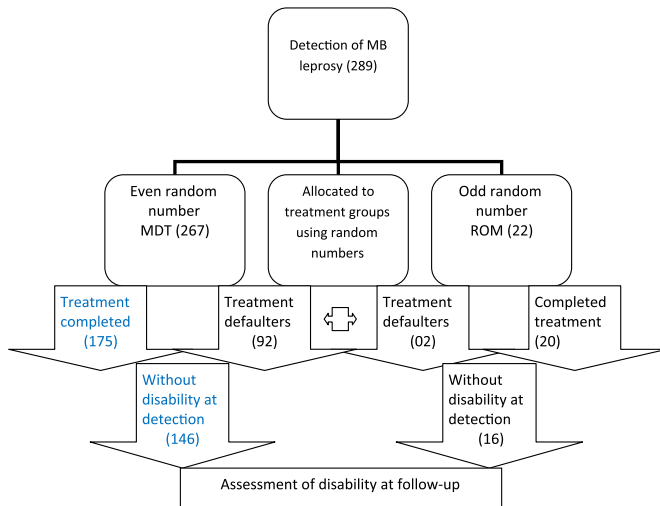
Detection of MB leprosy (289)

Even random number MDT (267)

Allocated to treatment groups using random numbers

Odd random number ROM (22)

Treatment completed (175)

Treatment defaulters (92)

Treatment defaulters (02)

Completed treatment (20)

Without disability at detection (146)

Without disability at detection (16)

Assessment of disability at follow-up